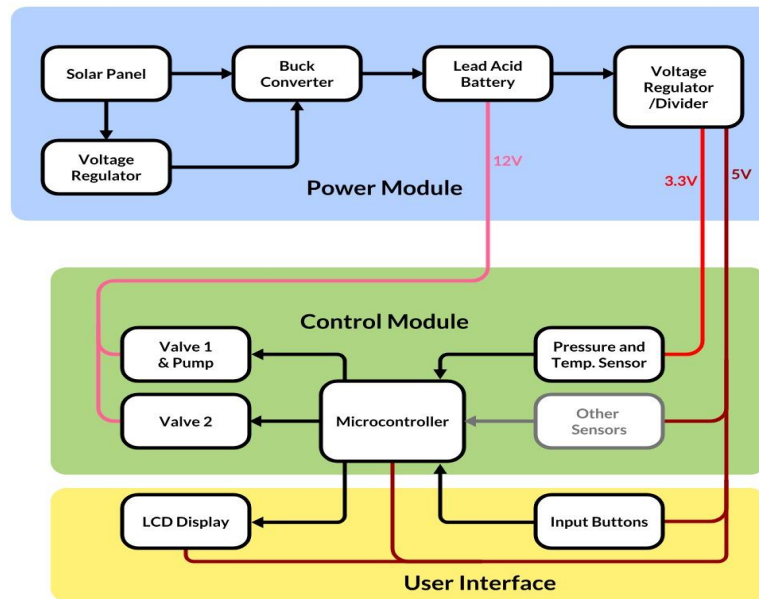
Solar Panel

Buck Converter

Lead Acid Battery

Voltage Regulator /Divider

Voltage Regulator

12V

3.3V

5V

Power Module

Control Module

Valve 1 & Pump

Pressure and Temp. Sensor

Valve 2

Microcontroller

Other Sensors

LCD Display

Input Buttons

User Interface